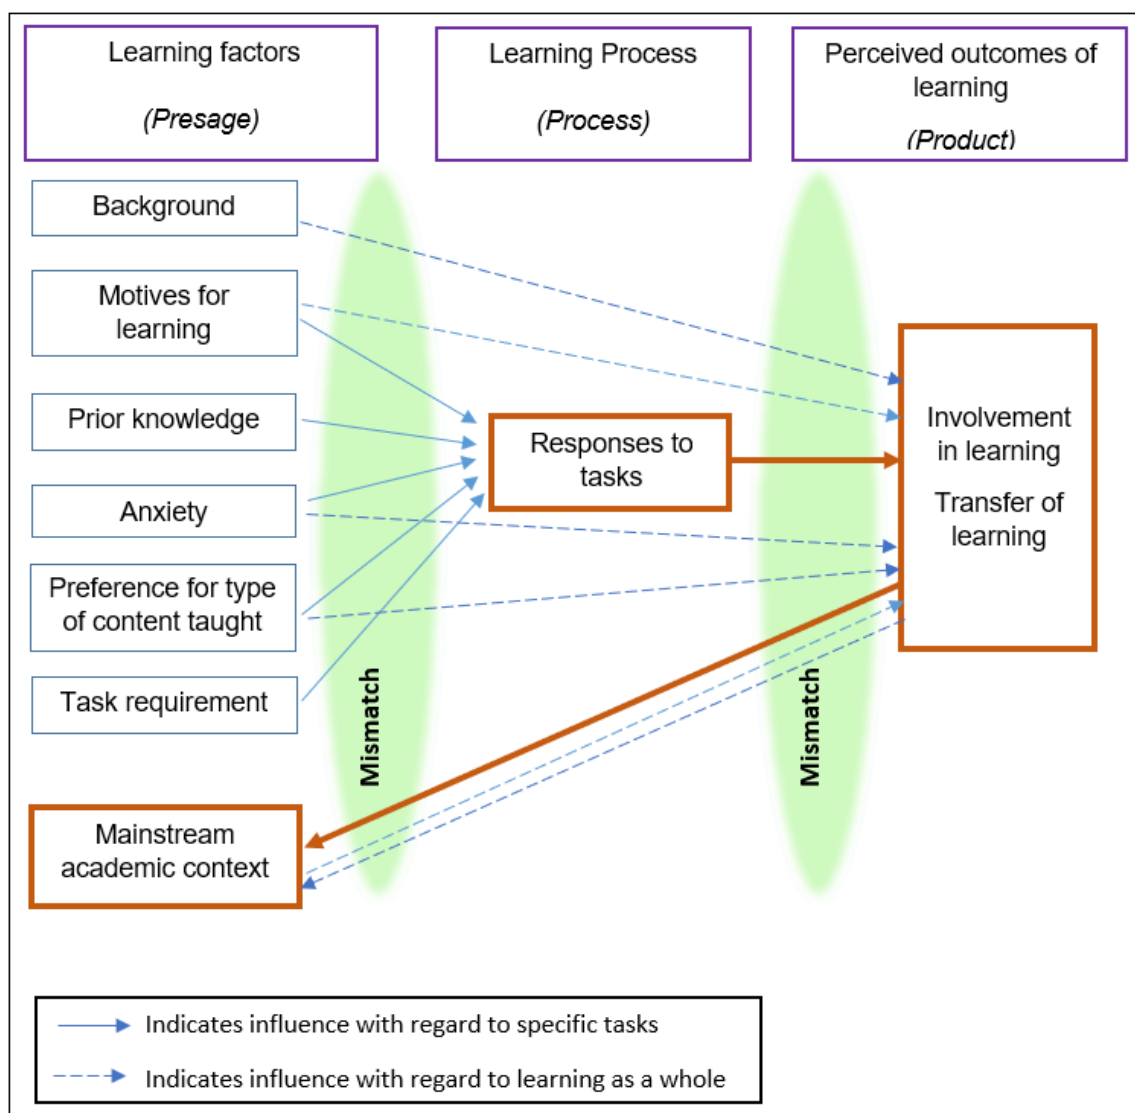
Learning factors

(Presage)

Learning Process

(Process)

Perceived outcomes of learning

(Product)

Background

Motives for learning

Prior knowledge

Anxiety

Preference for type of content taught

Task requirement

Mismatch

Responses to tasks

Mismatch

Involvement in learning

Transfer of learning

Mainstream academic context

Indicates influence with regard to specific tasks

Indicates influence with regard to learning as a whole